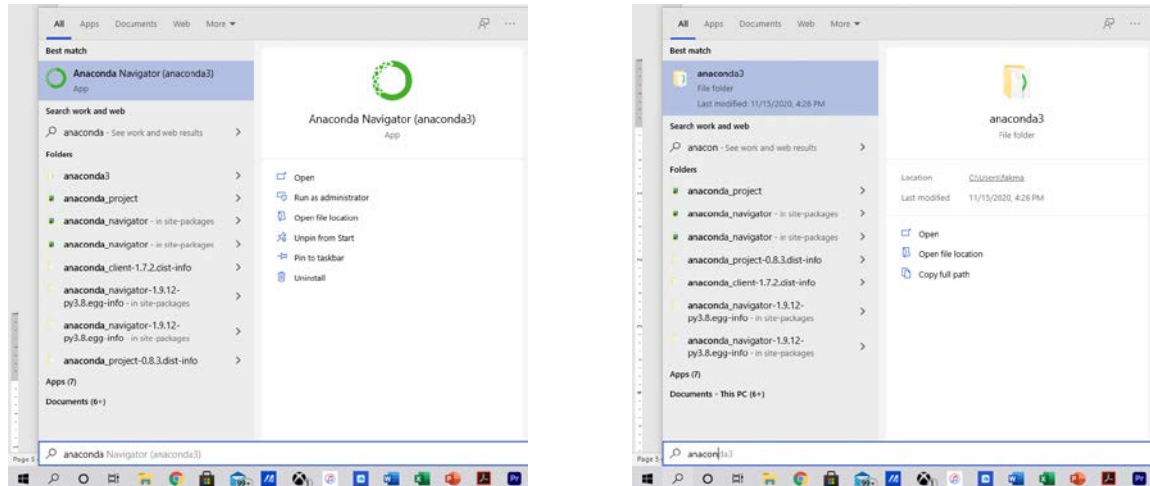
All Apps Documents Web More ▾

Best match

Anaconda Navigator (anaconda3)
App

Search work and web

anaconda - See work and web results >

Folders

anaconda3 >

anaconda_project >

anaconda_navigator - in site-packages >

anaconda_navigator - in site-packages >

anaconda_client-1.7.2.dist-info >

anaconda_navigator-1.9.12-py3.8.egg-info - in site-packages >

anaconda_navigator-1.9.12-py3.8.egg-info - in site-packages >

anaconda_project-0.8.3.dist-info >

Apps (7)

Documents (6+)

Anaconda Navigator (anaconda3)
App

Open

Run as administrator

Open file location

Unpin from Start

Pin to taskbar

Uninstall

anaconda Navigator (anaconda3)

Page 5

All Apps Documents Web More ▾

Best match

anaconda3
File folder
Last modified: 11/15/2020, 4:26 PM

Search work and web

anacon - See work and web results >

Folders

anaconda_project >

anaconda_navigator - in site-packages >

anaconda_navigator - in site-packages >

anaconda_project-0.8.3.dist-info >

anaconda_client-1.7.2.dist-info >

anaconda_navigator-1.9.12-py3.8.egg-info - in site-packages >

anaconda_navigator-1.9.12-py3.8.egg-info - in site-packages >

Apps (7)

Documents - This PC (6+)

anaconda3
File folder

Location C:\Users\fakma

Last modified 11/15/2020, 4:26 PM

Open

Open file location

Copy full path

anaconda3

Page 5